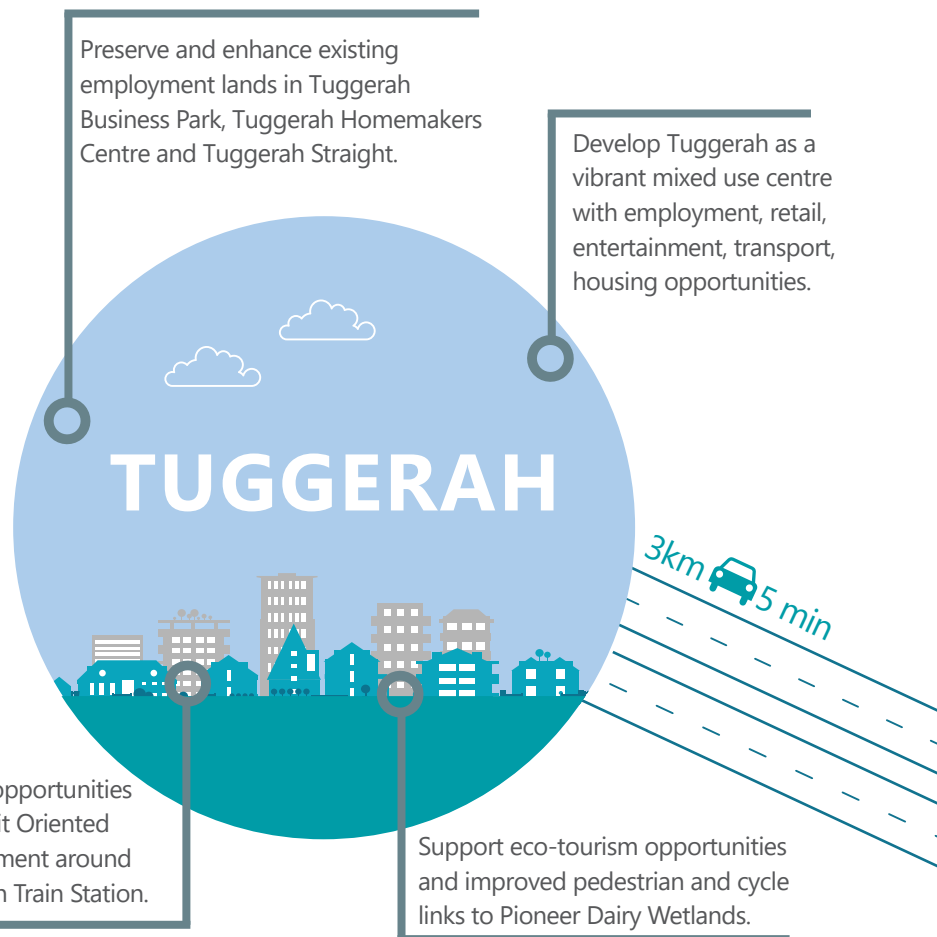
Preserve and enhance existing employment lands in Tuggerah Business Park, Tuggerah Homemakers Centre and Tuggerah Straight.

Develop Tuggerah as a vibrant mixed use centre with employment, retail, entertainment, transport, housing opportunities.

TUGGERAH

3km 5 min

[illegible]pportunities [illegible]t Oriented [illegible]ment around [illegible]h Train Station.

Support eco-tourism opportunities and improved pedestrian and cycle links to Pioneer Dairy Wetlands.